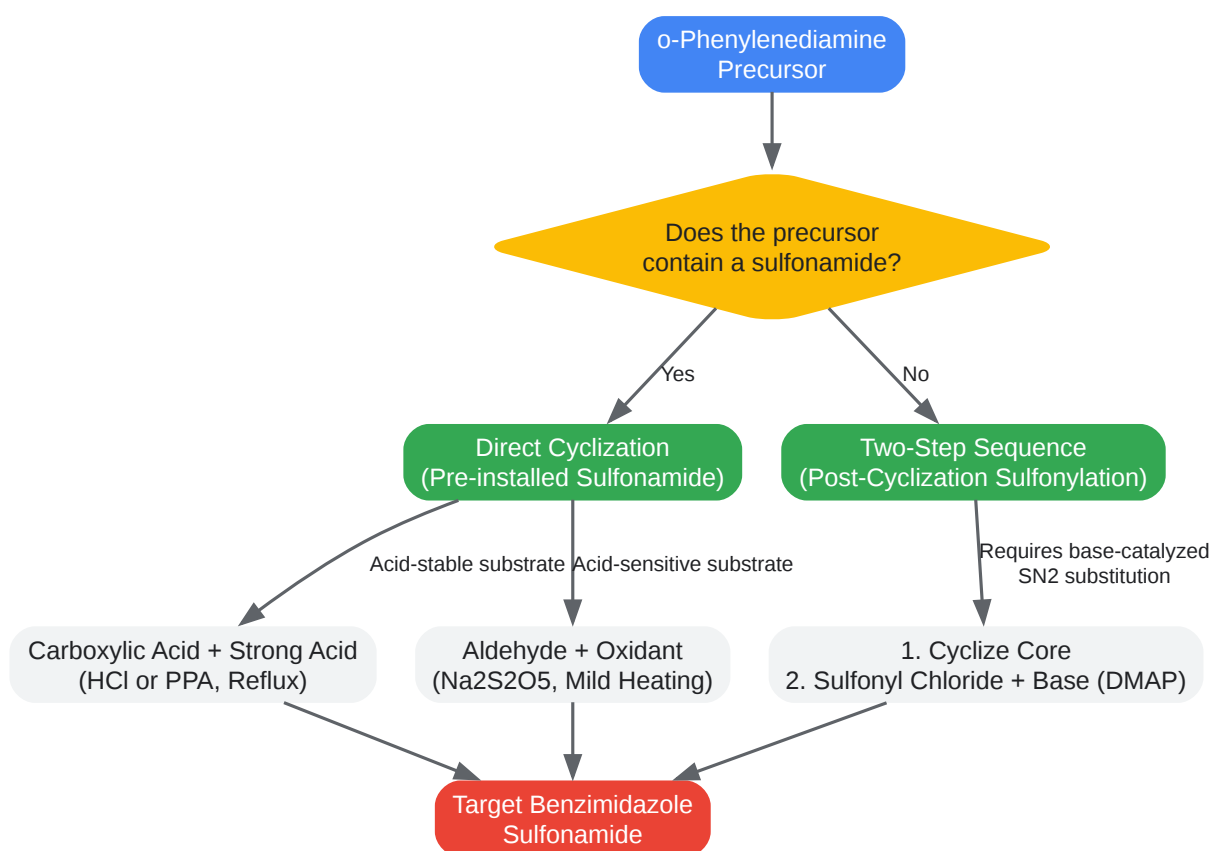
o-Phenylenediamine Precursor

Does the precursor contain a sulfonamide?

Yes

No

Direct Cyclization (Pre-installed Sulfonamide)

Two-Step Sequence (Post-Cyclization Sulfonylation)

Acid-stable substrate

Acid-sensitive substrate

Requires base-catalyzed SN2 substitution

Carboxylic Acid + Strong Acid (HCl or PPA, Reflux)

Aldehyde + Oxidant (Na2S2O5, Mild Heating)

1. Cyclize Core
2. Sulfonyl Chloride + Base (DMAP)

Target Benzimidazole Sulfonamide